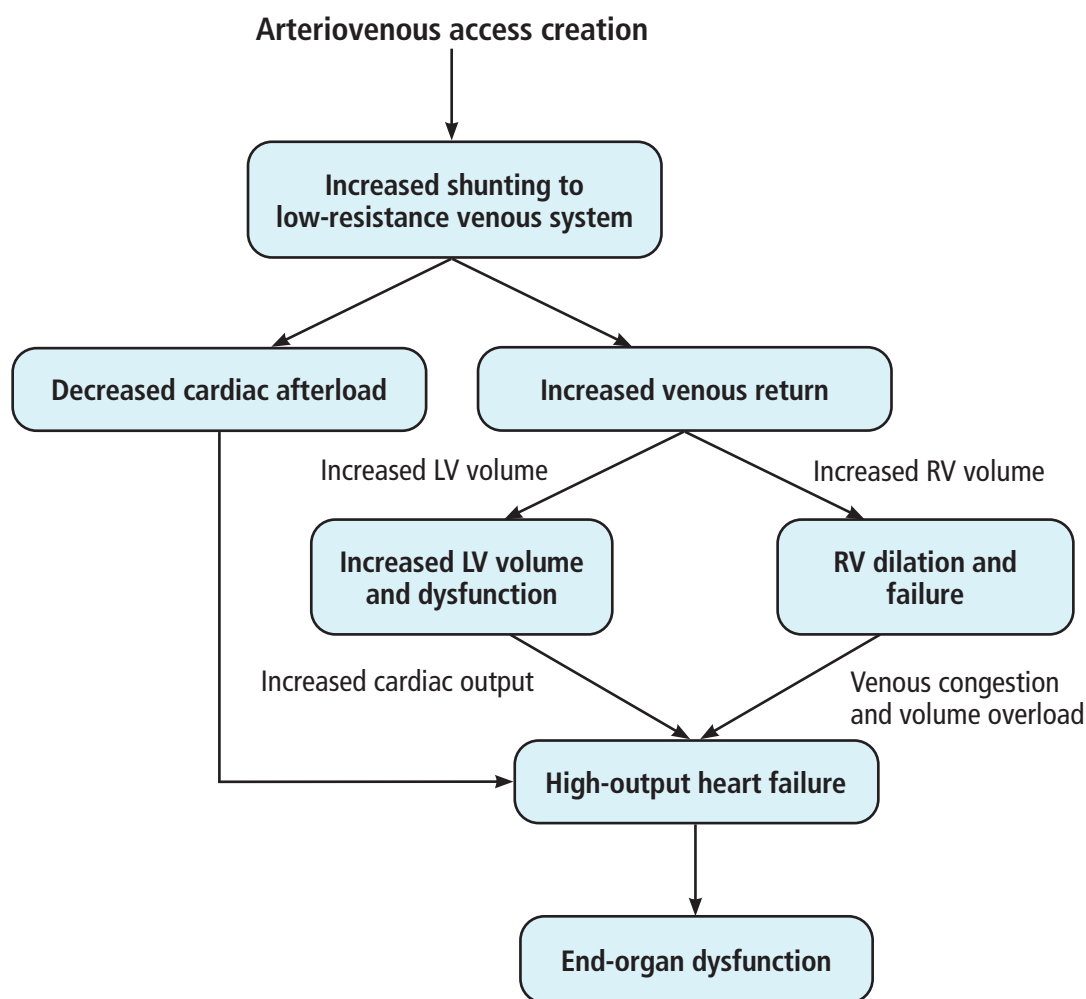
Arteriovenous access creation

Increased shunting to low-resistance venous system

Decreased cardiac afterload

Increased venous return

Increased LV volume

Increased RV volume

Increased LV volume and dysfunction

RV dilation and failure

Increased cardiac output

Venous congestion and volume overload

High-output heart failure

End-organ dysfunction